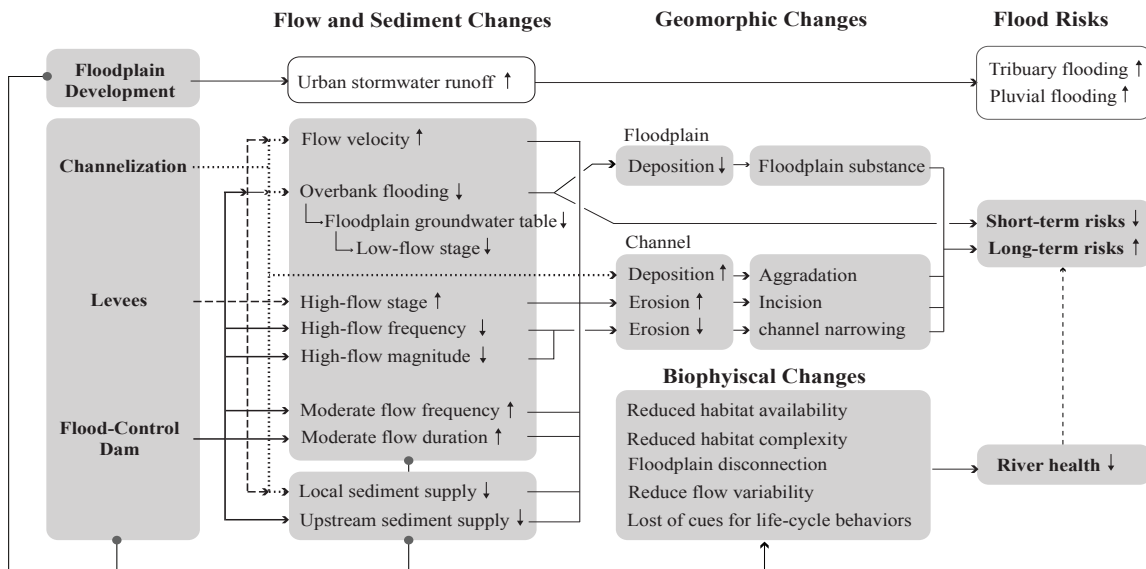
Flow and Sediment Changes

Geomorphic Changes

Flood Risks

Floodplain Development

Urban stormwater runoff ↑

Tribuary flooding ↑
Pluvial flooding ↑

Channelization

Levees

Flood-Control Dam

Flow velocity ↑
Overbank flooding ↓
Floodplain groundwater table ↓
Low-flow stage ↓
High-flow stage ↑
High-flow frequency ↓
High-flow magnitude ↓
Moderate flow frequency ↑
Moderate flow duration ↑

Local sediment supply ↓
Upstream sediment supply ↓

Floodplain
Deposition ↓
Floodplain substance

Channel
Deposition ↑
Erosion ↑
Erosion ↓
Aggradation
Incision
channel narrowing

Short-term risks ↓
Long-term risks ↑

Biophyiscal Changes
Reduced habitat availability
Reduced habitat complexity
Floodplain disconnection
Reduce flow variability
Lost of cues for life-cycle behaviors

River health ↓